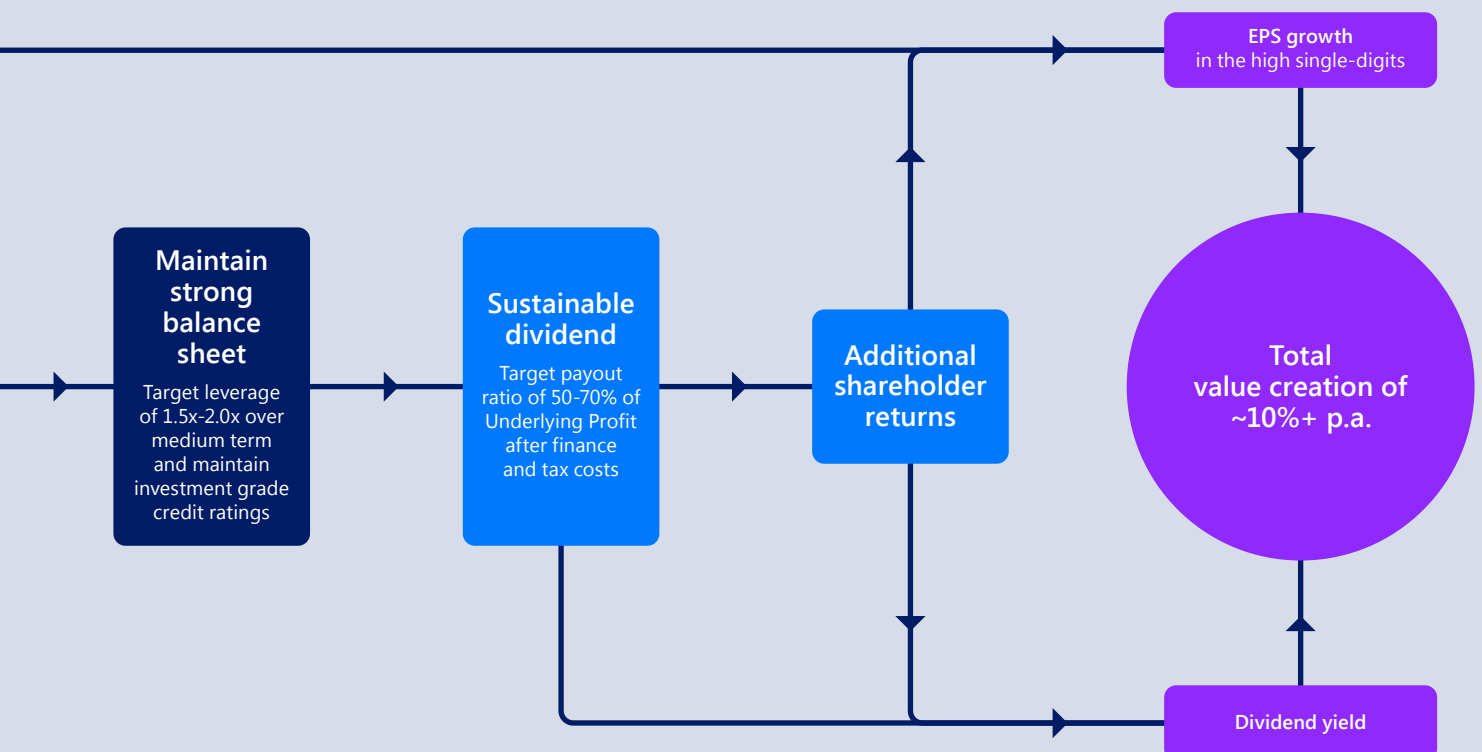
EPS growth
in the high single-digits

Maintain strong balance sheet
Target leverage of 1.5x-2.0x over medium term and maintain investment grade credit ratings

Sustainable dividend
Target payout ratio of 50-70% of Underlying Profit after finance and tax costs

Additional shareholder returns

Total value creation of ~10%+ p.a.

Dividend yield